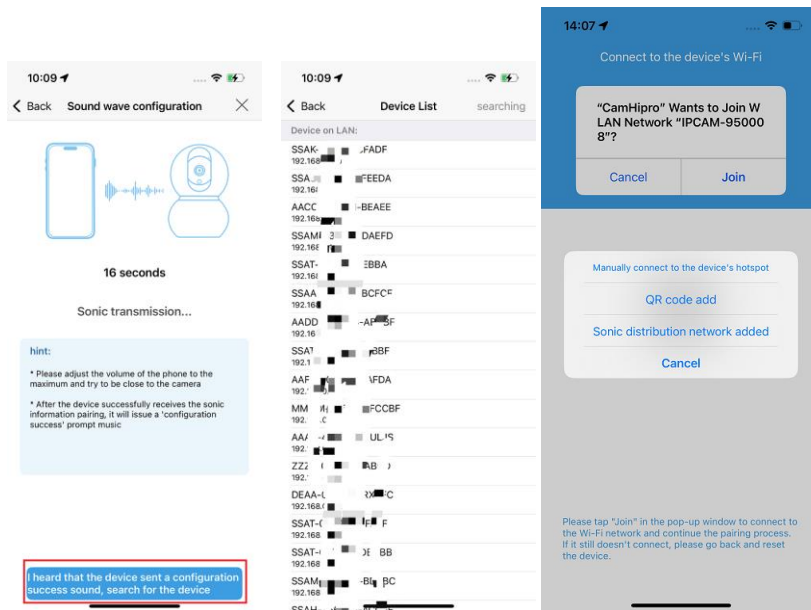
10:09

Back Sound wave configuration

16 seconds

Sonic transmission...

hint:

* Please adjust the volume of the phone to the maximum and try to be close to the camera

* After the device successfully receives the sonic information pairing, it will issue a 'configuration success' prompt music

I heard that the device sent a configuration success sound, search for the device

10:09

Back Device List searching

Device on LAN:

SSAK-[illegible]FADF
192.168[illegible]

SSA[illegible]FEEDA
192.16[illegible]

AACC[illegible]-BEAEE
192.168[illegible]

SSAM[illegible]DAEFD
192.168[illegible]

SSAT-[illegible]EBBA
192.16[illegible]

SSAA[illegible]BCFCE
192.168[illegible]

AADD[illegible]-AF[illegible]SF
192.16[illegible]

SSA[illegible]BBF
192.1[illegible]

AAF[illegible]AFDA
192.16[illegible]

MM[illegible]FCCBF
192.16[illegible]

AA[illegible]UL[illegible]S
192.16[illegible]

ZZ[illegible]AB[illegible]
192.16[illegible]

DEAA-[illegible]C
192.168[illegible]

SSAT-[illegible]F
192.168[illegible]

SSAT-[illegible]BB
192.168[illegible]

SSAM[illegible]BC
192.168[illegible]

SSAH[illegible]

14:07

Connect to the device's Wi-Fi

"CamHipro" Wants to Join WLAN Network "IPCAM-950008"?

Cancel Join

Manually connect to the device's hotspot

QR code add

Sonic distribution network added

Cancel

Please tap "Join" in the pop-up window to connect to the Wi-Fi network and continue the pairing process. If it still doesn't connect, please go back and reset the device.